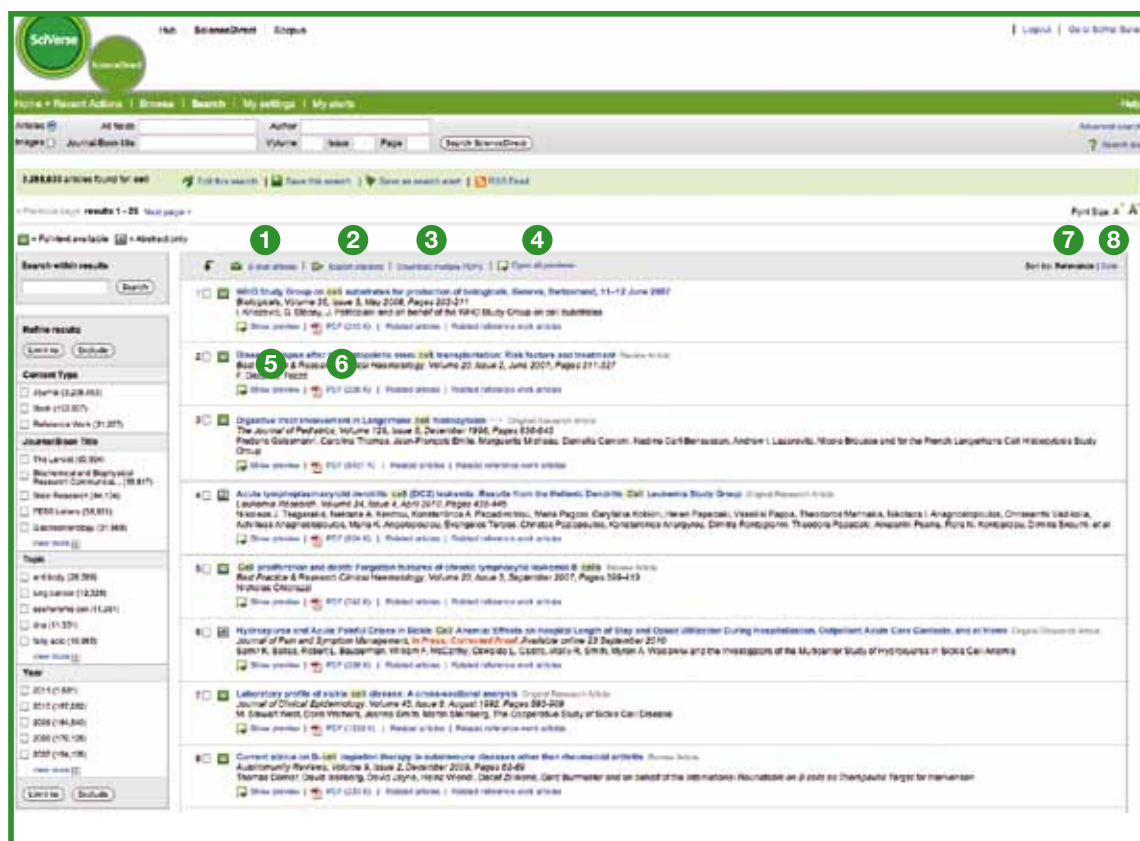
SciVerse

ScienceDirect

Hub | ScienceDirect | Scopus

| Logout | Go to SciVal Suite

Home > Recent Actions | Browse | Search | My settings | My alerts

Help

Articles All fields Author

Images Journal/Book title Volume Issue Page Search ScienceDirect

Advanced search

? Search tips

3,269,633 articles found for: cell

Edit this search | Save this search | Save as search alert | RSS Feed

< Previous page results 1 - 25 Next page >

Font Size: A A

= Full-text available = Abstract only

1 2 3 4 7 8

E-mail articles | Export citations | Download multiple PDFs | Open all previews

Sort by: Relevance | Date

Search within results

Search

Refine results

Limit to Exclude

Content Type

Journal (3,226,463)

Book (10,007)

Reference Work (31,207)

Journal/Book Title

The Lancet (60,394)

Biochemical and Biophysical Research Communicat... (56,617)

Brain Research (44,134)

FEBS Letters (38,831)

Gastroenterology (31,968)

view more

Topic

antibody (26,389)

lung cancer (12,328)

escherichia coli (11,261)

dna (11,331)

fatty acid (10,865)

view more

Year

2011 (1,681)

2010 (187,282)

2009 (184,840)

2008 (176,106)

2007 (164,109)

view more

Limit to Exclude

1 WHO Study Group on cell substrates for production of biologicals, Geneva, Switzerland, 11–12 June 2007
Biologicals, Volume 36, Issue 3, May 2008, Pages 203-211
I. Knezevic, G. Stacey, J. Petricciani and on behalf of the WHO Study Group on cell substrates
Show preview | PDF (210 K) | Related articles | Related reference work articles

2 Graft-versus-host disease after allogeneic stem cell transplantation: Risk factors and treatment Review Article
Best Practice & Research Clinical Haematology, Volume 20, Issue 2, June 2007, Pages 311-327
F. Del Fante, Rezzi
5 6
Show preview | PDF (226 K) | Related articles | Related reference work articles

3 Digestive tract involvement in Langerhans cell histiocytosis Original Research Article
The Journal of Pediatrics, Volume 129, Issue 6, December 1996, Pages 836-845
Frédéric Geissmann, Caroline Thomas, Jean-François Emile, Marguerite Micheau, Danielle Canioni, Nadine Cerf-Bensussan, Andrew L. Lazarovits, Nicole Brousse and for the French Langerhans Cell Histiocytosis Study Group
Show preview | PDF (902 K) | Related articles | Related reference work articles

4 Acute lymphoplasmacytoid dendritic cell (DC2) leukemia: Results from the Hellenic Dendritic Cell Leukemia Study Group Original Research Article
Leukemia Research, Volume 34, Issue 4, April 2010, Pages 438-446
Nikolaos J. Tsagarakis, Isabella A. Kentrou, Konstantinos A. Papadimitriou, Maria Pagoni, Eleftheria Kokkini, Helen Papadaki, Vassiliki Pappa, Theodora Marinakis, Nikolaos I. Anagnostopoulos, Chrissavgi Vadikolia, Achilleas Anagnostopoulos, Maria K. Angelopoulou, Evangelos Terpos, Christos Poziopoulos, Konstantinos Anargyrou, Dimitris Rontogianni, Theodoros Papadaki, Alexandra Psarra, Flora N. Kontopidou, Dimitra Skoumi, et al.
Show preview | PDF (934 K) | Related articles | Related reference work articles

5 Cell proliferation and death: Forgotten features of chronic lymphocytic leukemia B cells Review Article
Best Practice & Research Clinical Haematology, Volume 20, Issue 3, September 2007, Pages 399-413
Nicholas Chiorazzi
Show preview | PDF (742 K) | Related articles | Related reference work articles

6 Hydroxyurea and Acute Painful Crises in Sickle Cell Anemia: Effects on Hospital Length of Stay and Opioid Utilization During Hospitalization, Outpatient Acute Care Contacts, and at Home Original Research Article
Journal of Pain and Symptom Management, In Press, Corrected Proof, Available online 23 September 2010
Samir K. Ballas, Robert L. Bauserman, William F. McCarthy, Oswaldo L. Castro, Wally R. Smith, Myron A. Waclawiw and the Investigators of the Multicenter Study of Hydroxyurea in Sickle Cell Anemia
Show preview | PDF (208 K) | Related articles | Related reference work articles

7 Laboratory profile of sickle cell disease: A cross-sectional analysis Original Research Article
Journal of Clinical Epidemiology, Volume 45, Issue 8, August 1992, Pages 893-909
M. Stewart West, Doris Wethers, Joanna Smith, Martin Steinberg, The Cooperative Study of Sickle Cell Disease
Show preview | PDF (1330 K) | Related articles | Related reference work articles

8 Current status on B-cell depletion therapy in autoimmune diseases other than rheumatoid arthritis Review Article
Autoimmunity Reviews, Volume 9, Issue 2, December 2009, Pages 82-89
Thomas Dörner, David Isenberg, David Jayne, Heinz Wiendl, Detlef Zillikens, Gerd Burmester and on behalf of the International Roundtable on B cells as Therapeutic Target for Intervention
Show preview | PDF (230 K) | Related articles | Related reference work articles